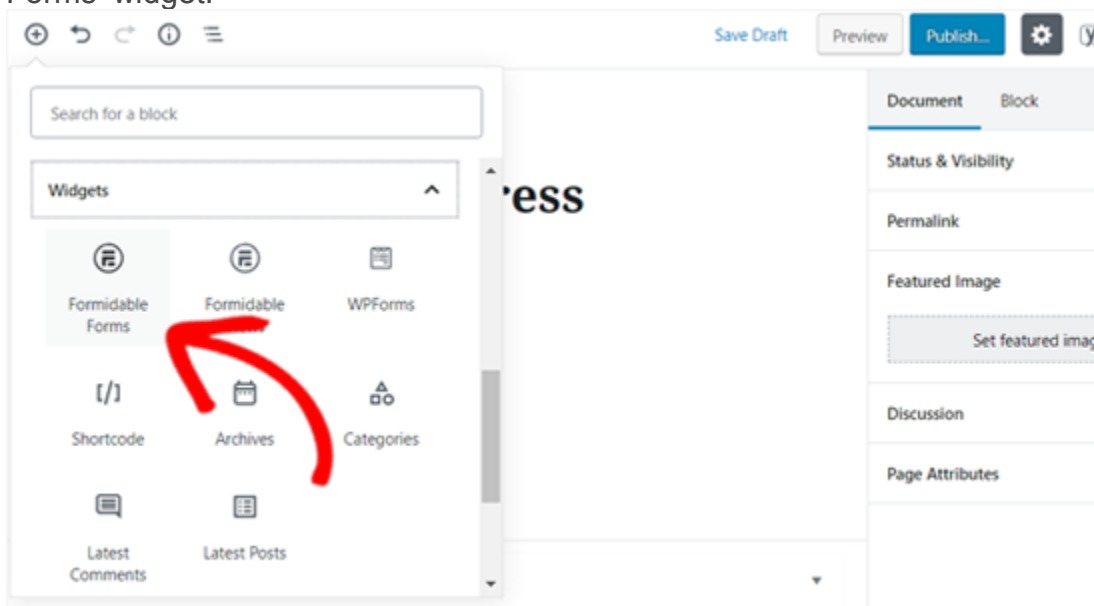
Forms" widget.

Save Draft

Preview

Publish...

Search for a block

Widgets

Formidable Forms

Formidable

WPForms

Shortcode

Archives

Categories

Latest Comments

Latest Posts

ress

Document

Block

Status & Visibility

Permalink

Featured Image

Set featured imag

Discussion

Page Attributes